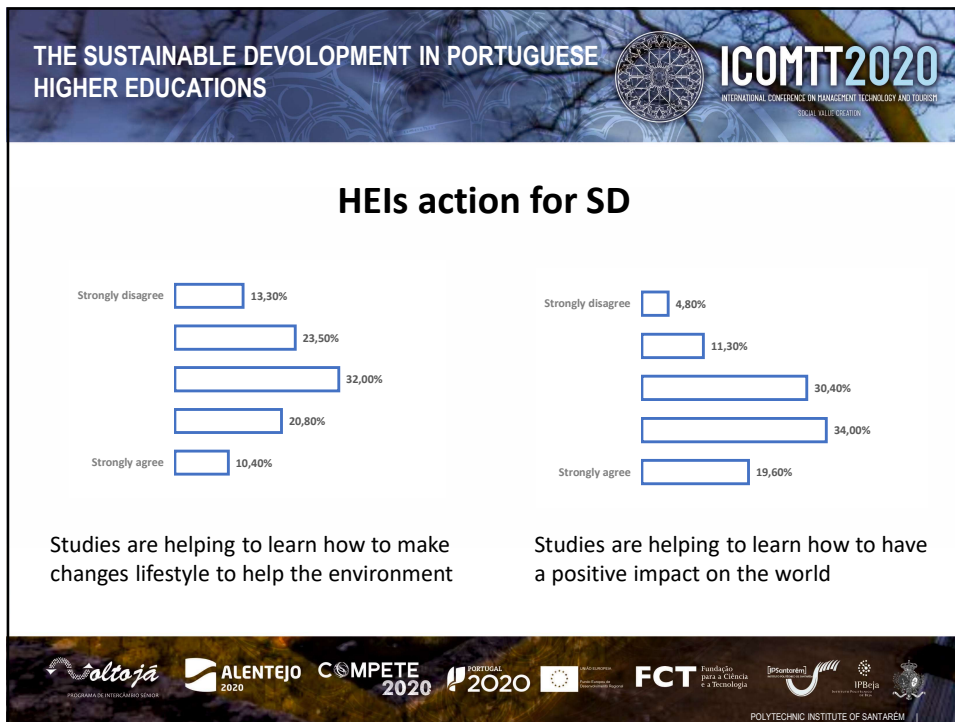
THE SUSTAINABLE DEVOLOPMENT IN PORTUGUESE HIGHER EDUCATIONS

ICOMTT2020
INTERNATIONAL CONFERENCE ON MANAGEMENT TECHNOLOGY AND TOURISM
SOCIAL VALUE CREATION

HEIs action for SD

Strongly disagree 13,30%
23,50%
32,00%
20,80%
Strongly agree 10,40%

Strongly disagree 4,80%
11,30%
30,40%
34,00%
Strongly agree 19,60%

Studies are helping to learn how to make changes lifestyle to help the environment

Studies are helping to learn how to have a positive impact on the world

Voltojá PROGRAMA DE INTERCÂMBIO SÉNIOR ALENTEJO 2020 COMPETE 2020 PORTUGAL 2020 UNIÃO EUROPEIA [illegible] FCT Fundação para a Ciência e a Tecnologia IPSantarém IPBeja

POLYTECHNIC INSTITUTE OF SANTARÉM